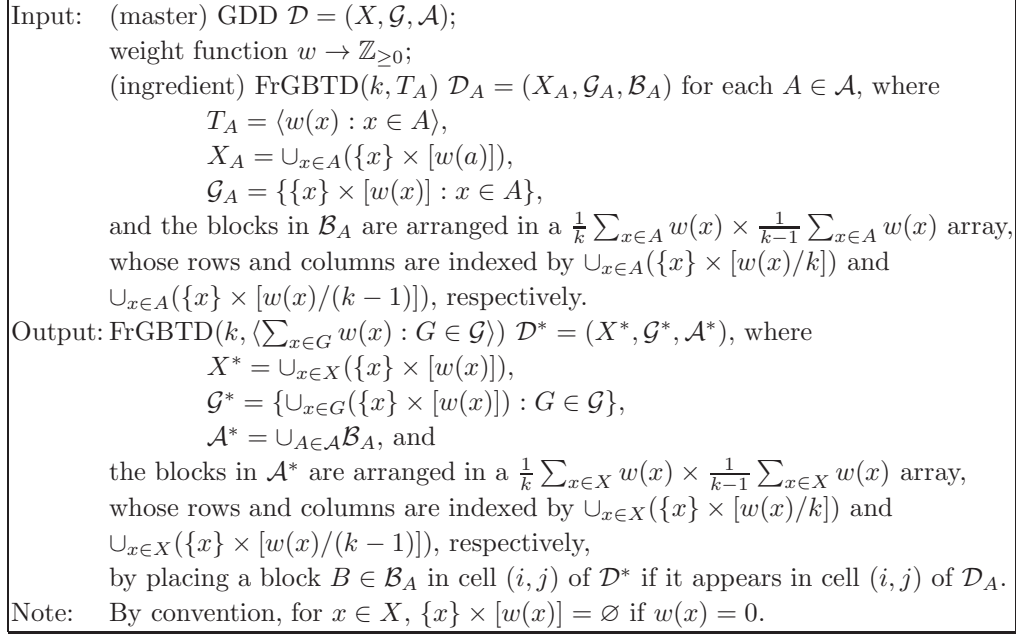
Input: (master) GDD $\mathcal{D} = (X, \mathcal{G}, \mathcal{A})$;
weight function $w \to \mathbb{Z}_{\geq 0}$;
(ingredient) FrGBTD$(k, T_A)$ $\mathcal{D}_A = (X_A, \mathcal{G}_A, \mathcal{B}_A)$ for each $A \in \mathcal{A}$, where
$T_A = \langle w(x) : x \in A \rangle$,
$X_A = \cup_{x \in A}(\{x\} \times [w(a)])$,
$\mathcal{G}_A = \{\{x\} \times [w(x)] : x \in A\}$,
and the blocks in $\mathcal{B}_A$ are arranged in a $\frac{1}{k}\sum_{x\in A} w(x) \times \frac{1}{k-1}\sum_{x \in A} w(x)$ array, whose rows and columns are indexed by $\cup_{x\in A}(\{x\} \times [w(x)/k])$ and $\cup_{x \in A}(\{x\} \times [w(x)/(k-1)])$, respectively.
Output: FrGBTD$(k, \langle \sum_{x \in G} w(x) : G \in \mathcal{G}\rangle)$ $\mathcal{D}^* = (X^*, \mathcal{G}^*, \mathcal{A}^*)$, where
$X^* = \cup_{x \in X}(\{x\} \times [w(x)])$,
$\mathcal{G}^* = \{\cup_{x \in G}(\{x\} \times [w(x)]) : G \in \mathcal{G}\}$,
$\mathcal{A}^* = \cup_{A \in \mathcal{A}} \mathcal{B}_A$, and
the blocks in $\mathcal{A}^*$ are arranged in a $\frac{1}{k}\sum_{x\in X} w(x) \times \frac{1}{k-1}\sum_{x \in X} w(x)$ array, whose rows and columns are indexed by $\cup_{x\in X}(\{x\} \times [w(x)/k])$ and $\cup_{x \in X}(\{x\} \times [w(x)/(k-1)])$, respectively,
by placing a block $B \in \mathcal{B}_A$ in cell $(i, j)$ of $\mathcal{D}^*$ if it appears in cell $(i, j)$ of $\mathcal{D}_A$.
Note: By convention, for $x \in X$, $\{x\} \times [w(x)] = \varnothing$ if $w(x) = 0$.